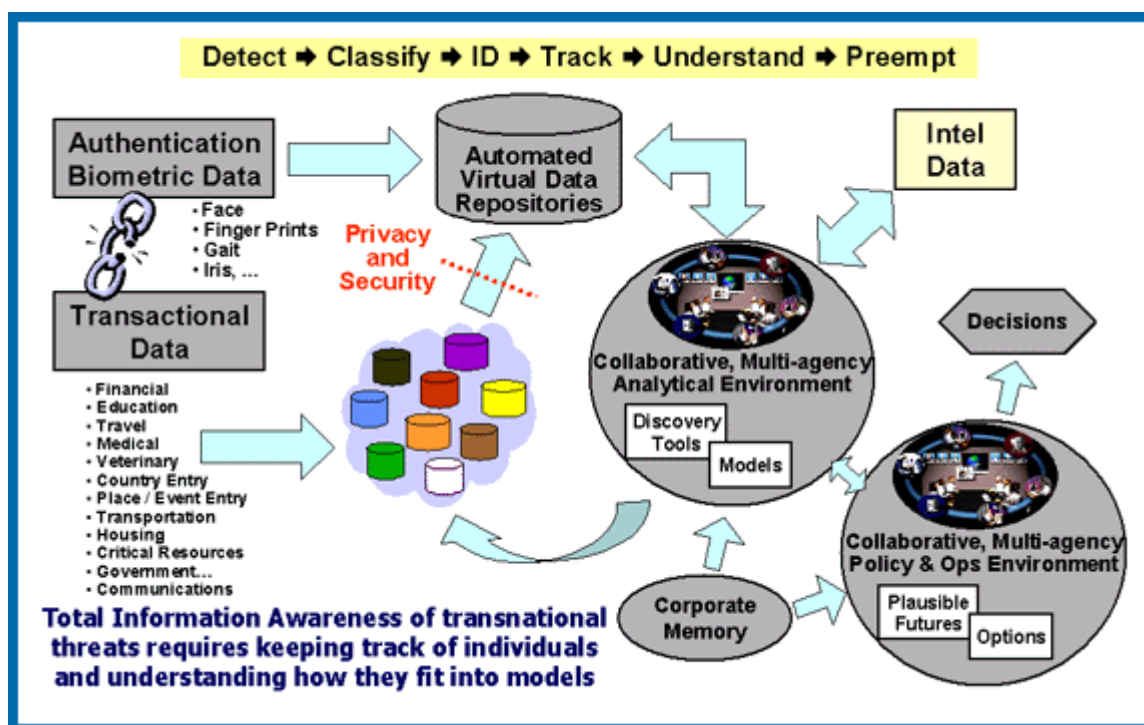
Detect ➜ Classify ➜ ID ➜ Track ➜ Understand ➜ Preempt

Authentication Biometric Data

• Face
• Finger Prints
• Gait
• Iris, ...

Transactional Data

• Financial
• Education
• Travel
• Medical
• Veterinary
• Country Entry
• Place / Event Entry
• Transportation
• Housing
• Critical Resources
• Government...
• Communications

Automated Virtual Data Repositories

Privacy and Security

Intel Data

Collaborative, Multi-agency Analytical Environment

Discovery Tools

Models

Decisions

Collaborative, Multi-agency Policy & Ops Environment

Plausible Futures

Options

Corporate Memory

Total Information Awareness of transnational threats requires keeping track of individuals and understanding how they fit into models